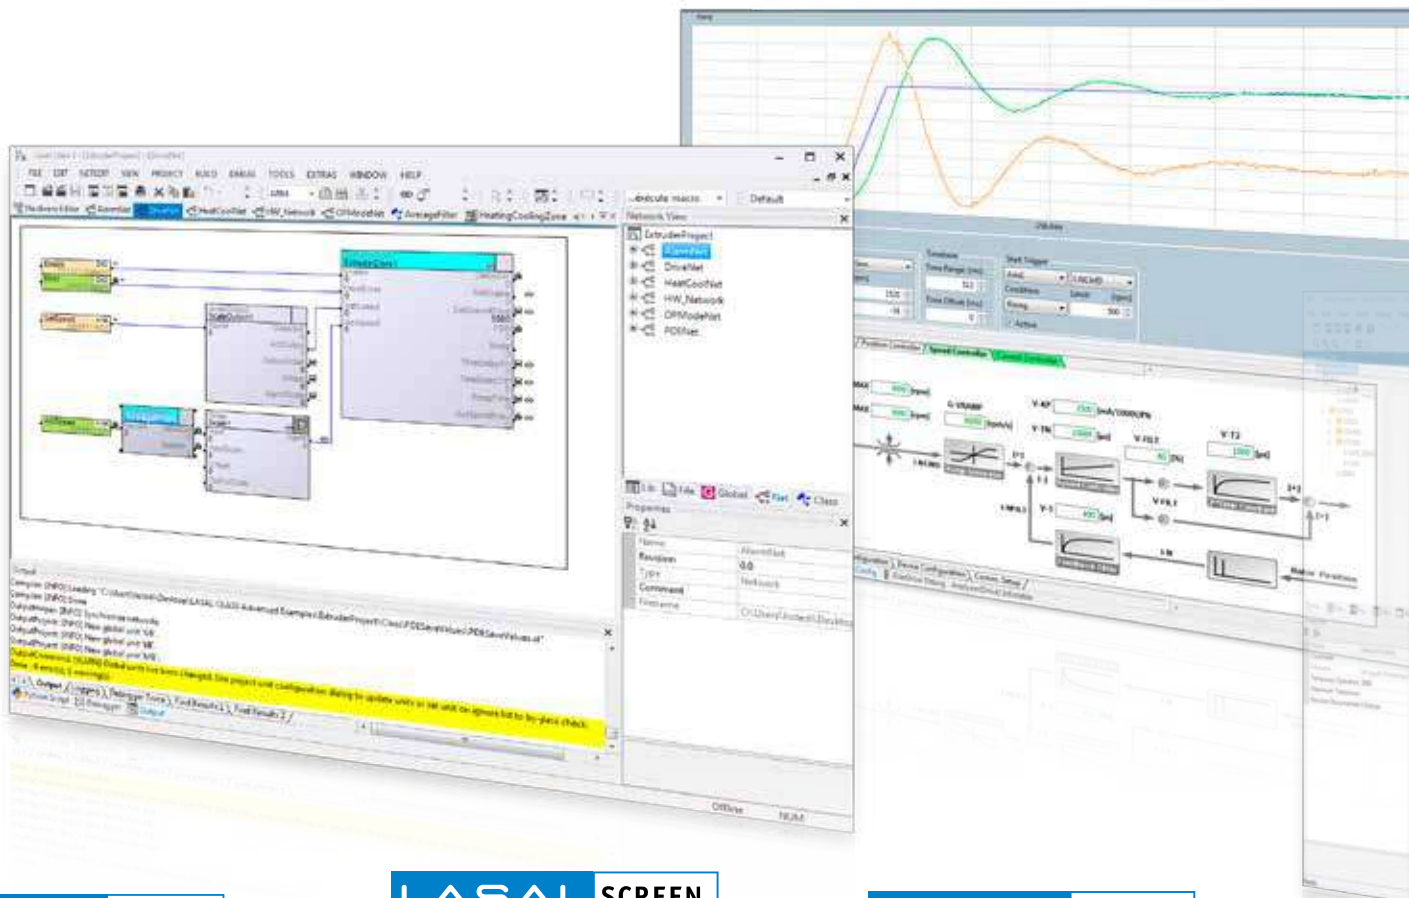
FILE EDIT NETWORK VIEW PROJECT BUILD SERIAL TOOLS EXTRAS WINDOW HELP

execute macro

Default

Network View

ExtruderProject

AlarmNet

DriveNet

HeatCoolNet

HW_Network

OPModeNet

PIDNet

Lib

File

Global

Net

Class

Properties

Name

Revision

Type

Comment

Filename

AlarmNet

0.0

Network

Output

Offline

NUM

LASAL SCREEN